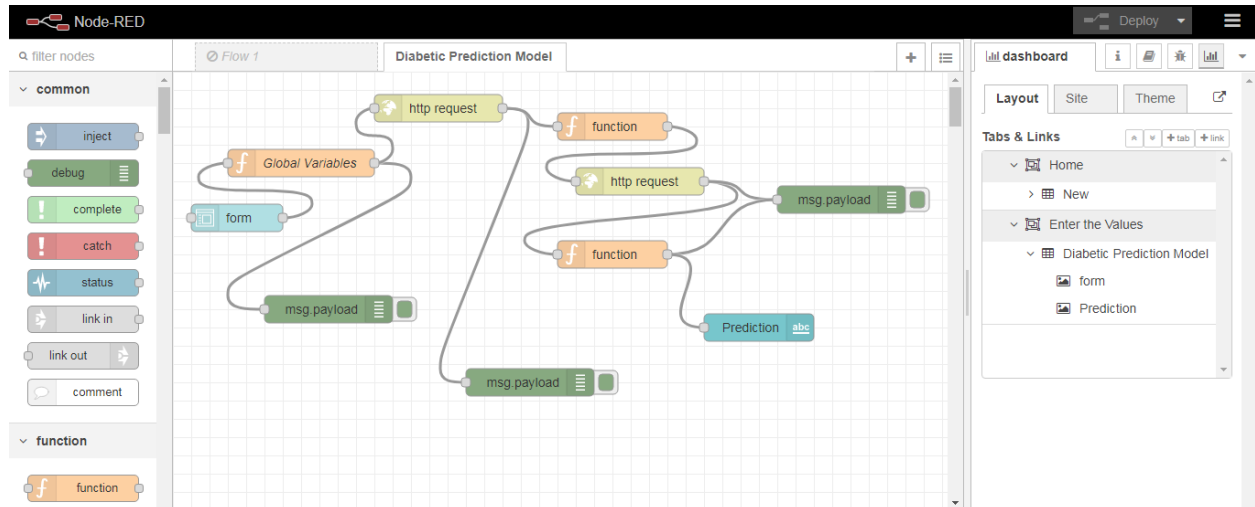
Node-RED

Deploy

filter nodes

common

inject

debug

complete

catch

status

link in

link out

comment

function

function

Flow 1

Diabetic Prediction Model

http request

function

Global Variables

http request

msg.payload

form

function

msg.payload

Prediction

msg.payload

dashboard

Layout

Site

Theme

Tabs & Links

tab

link

Home

New

Enter the Values

Diabetic Prediction Model

form

Prediction